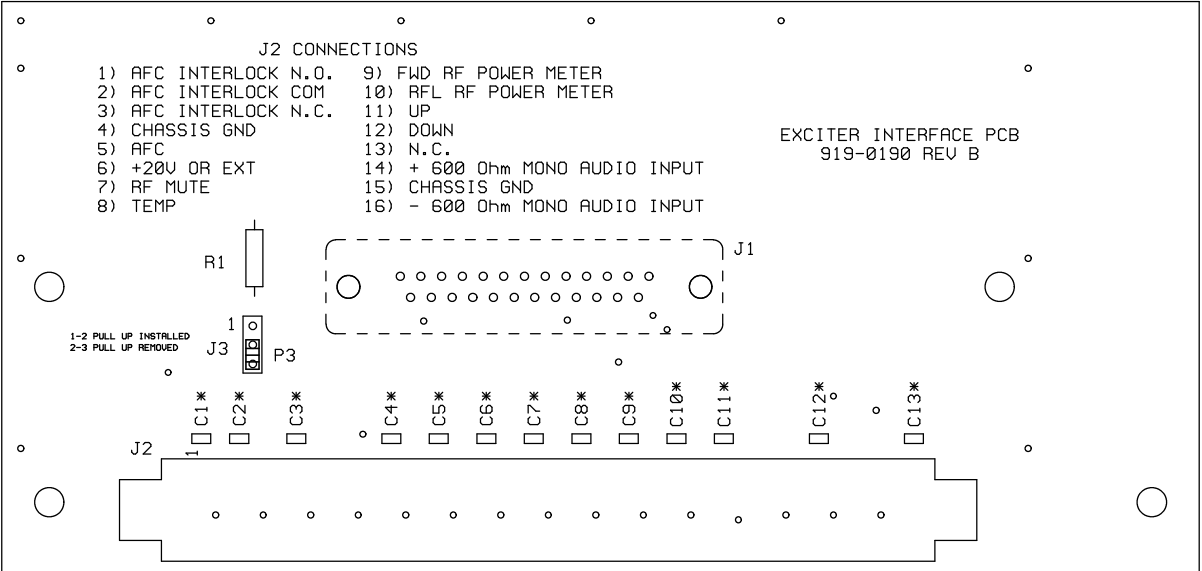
J2 CONNECTIONS

1) AFC INTERLOCK N.O.
2) AFC INTERLOCK COM
3) AFC INTERLOCK N.C.
4) CHASSIS GND
5) AFC
6) +20V OR EXT
7) RF MUTE
8) TEMP

9) FWD RF POWER METER
10) RFL RF POWER METER
11) UP
12) DOWN
13) N.C.
14) + 600 Ohm MONO AUDIO INPUT
15) CHASSIS GND
16) - 600 Ohm MONO AUDIO INPUT

EXCITER INTERFACE PCB
919-0190 REV B

J1

R1

1-2 PULL UP INSTALLED
2-3 PULL UP REMOVED

1
J3
P3

C1* C2* C3* C4* C5* C6* C7* C8* C9* C10* C11* C12* C13*

J2
1